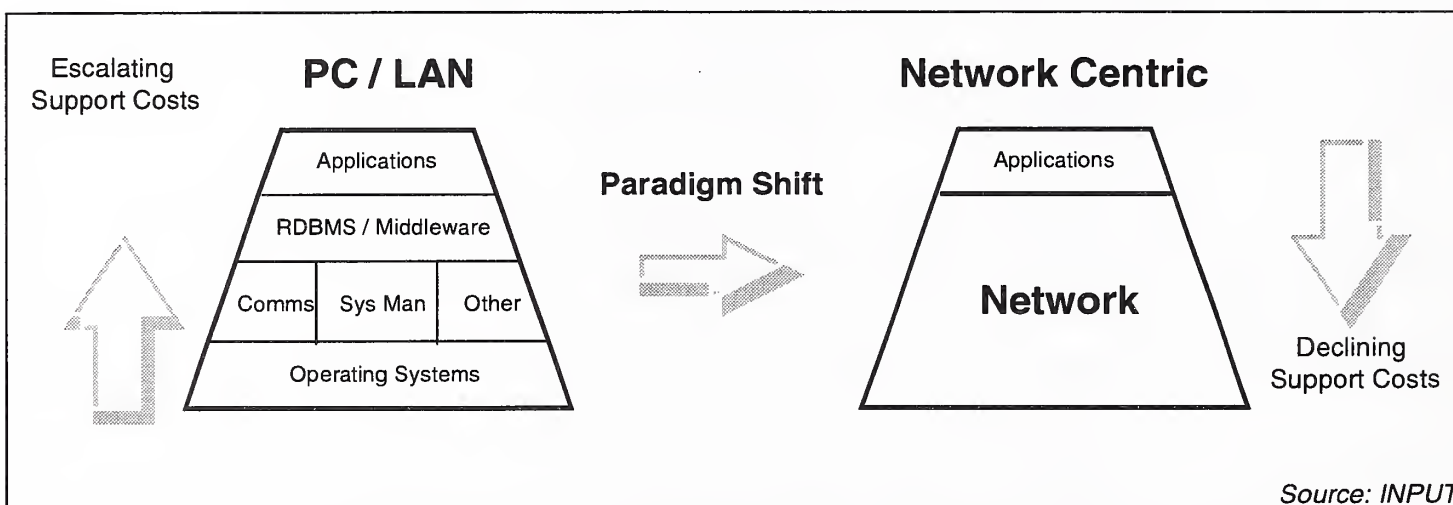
Escalating Support Costs

PC / LAN

Applications

RDBMS / Middleware

Comms

Sys Man

Other

Operating Systems

Paradigm Shift

Network Centric

Applications

Network

Declining Support Costs

Source: INPUT